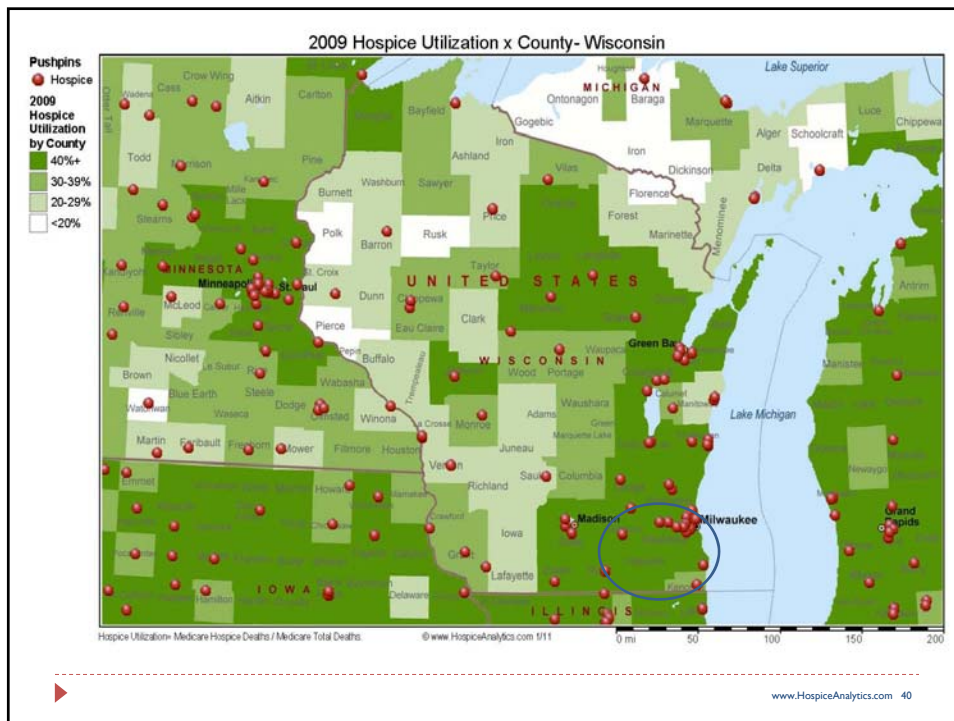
2009 Hospice Utilization x County- Wisconsin

Pushpins
Hospice
2009 Hospice Utilization by County
40%+
30-39%
20-29%
<20%

Lake Superior
MICHIGAN
Houghton
Ontonagon
Baraga
Gogebic
Iron
Marquette
Alger
Schoolcraft
Luce
Chippewa
Iron
Dickinson
Delta
Florence
Menominee
Forest
Marinette
Crow Wing
Cass
Wadena
Aitkin
Carlton
Bayfield
Ashland
Vilas
Todd
Morrison
Pine
Washburn
Sawyer
Burnett
Price
Stearns
Polk
Barron
Rusk
MINNESOTA
Kandiyohi
Minneapolis
St. Paul
St. Croix
Taylor
UNITED STATES
Antrim
Renville
McLeod
Dunn
Chippewa
Clark
Sibley
Pierce
Eau Claire
Green Bay
Nicollet
Le Sueur
Pepin
Buffalo
WISCONSIN
Waupaca
Manistee
Brown
Rice
Wabasha
Wood
Portage
Blue Earth
Steele
Dodge
Olmsted
Winona
Waushara
Watonwan
Waseca
Lake Michigan
Martin
Faribault
Freeborn
Mower
Fillmore
Houston
La Crosse
Monroe
Juneau
Adams
Marquette
Green Lake
Emmet
Vernon
Newaygo
Howard
Richland
Sauk
Columbia
Crawford
Madison
Milwaukee
Grand Rapids
Iowa
Grant
Lafayette
IOWA
Hamilton
Delaware
Kenosha
ILLINOIS

Hospice Utilization= Medicare Hospice Deaths / Medicare Total Deaths
© www.HospiceAnalytics.com 1/11
0 mi
50
100
150
200

www.HospiceAnalytics.com 40